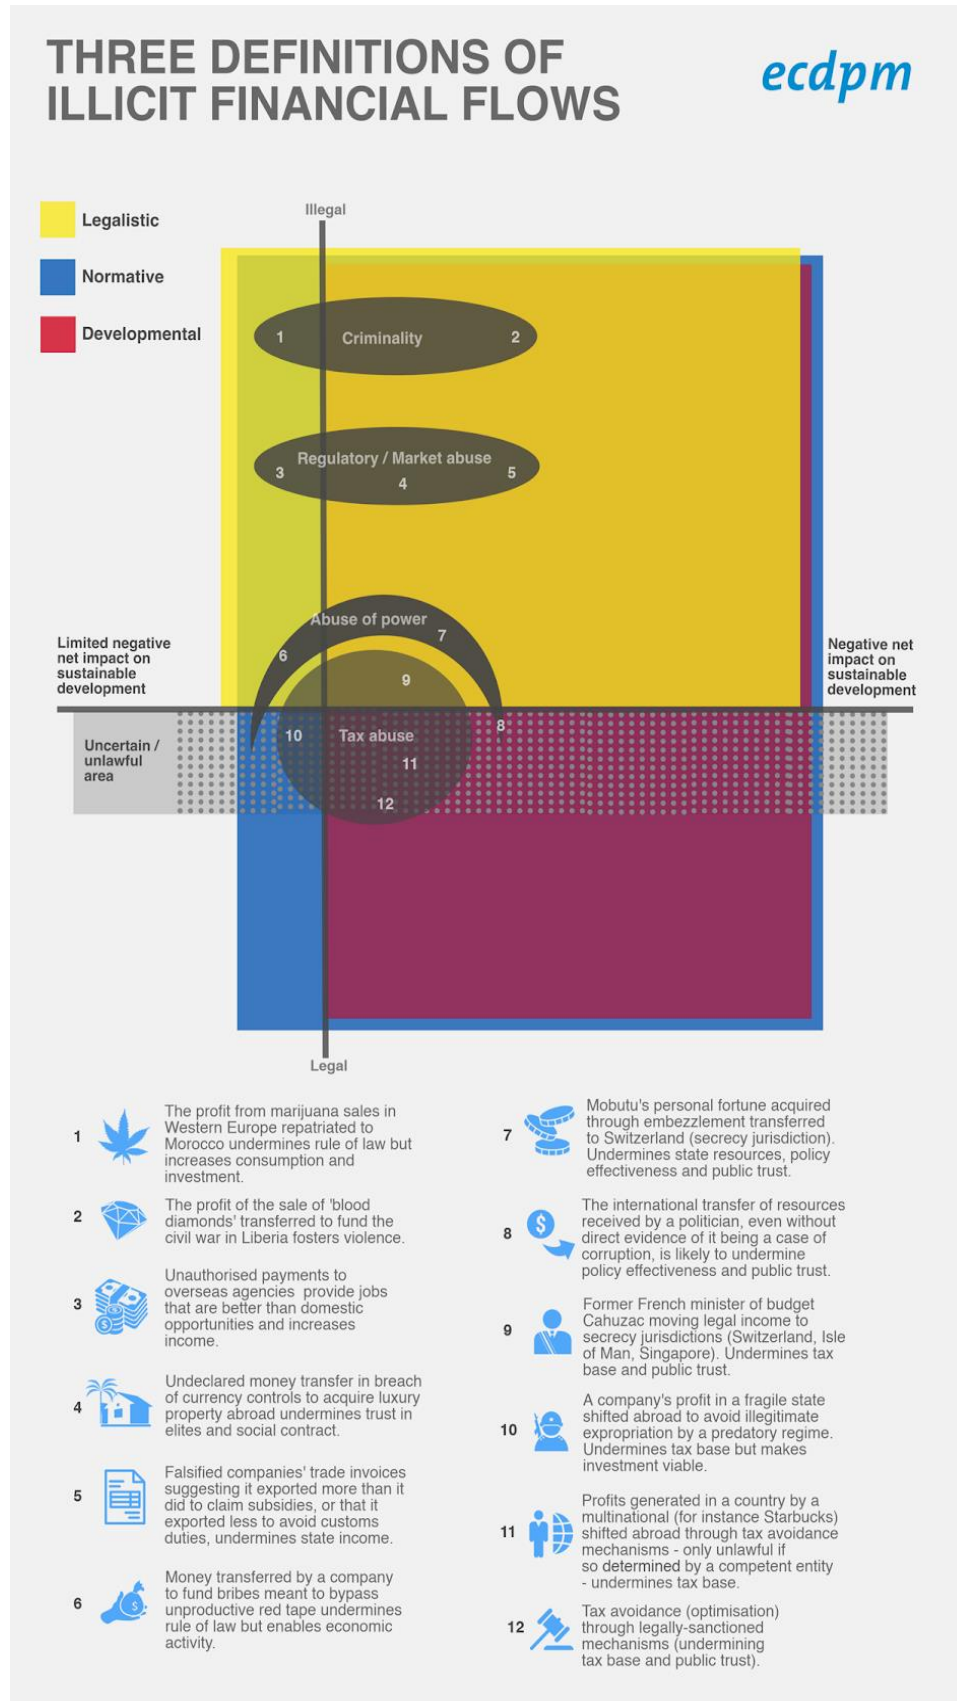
THREE DEFINITIONS OF ILLICIT FINANCIAL FLOWS

ecdpm

Legalistic

Normative

Developmental

Illegal

1 Criminality 2

Regulatory / Market abuse
3 4 5

Abuse of power
6 7
9

Limited negative net impact on sustainable development

Negative net impact on sustainable development

Uncertain / unlawful area

10 Tax abuse 8
11
12

Legal

1 The profit from marijuana sales in Western Europe repatriated to Morocco undermines rule of law but increases consumption and investment.

2 The profit of the sale of 'blood diamonds' transferred to fund the civil war in Liberia fosters violence.

3 Unauthorised payments to overseas agencies provide jobs that are better than domestic opportunities and increases income.

4 Undeclared money transfer in breach of currency controls to acquire luxury property abroad undermines trust in elites and social contract.

5 Falsified companies' trade invoices suggesting it exported more than it did to claim subsidies, or that it exported less to avoid customs duties, undermines state income.

6 Money transferred by a company to fund bribes meant to bypass unproductive red tape undermines rule of law but enables economic activity.

7 Mobutu's personal fortune acquired through embezzlement transferred to Switzerland (secrecy jurisdiction). Undermines state resources, policy effectiveness and public trust.

8 The international transfer of resources received by a politician, even without direct evidence of it being a case of corruption, is likely to undermine policy effectiveness and public trust.

9 Former French minister of budget Cahuzac moving legal income to secrecy jurisdictions (Switzerland, Isle of Man, Singapore). Undermines tax base and public trust.

10 A company's profit in a fragile state shifted abroad to avoid illegitimate expropriation by a predatory regime. Undermines tax base but makes investment viable.

11 Profits generated in a country by a multinational (for instance Starbucks) shifted abroad through tax avoidance mechanisms - only unlawful if so determined by a competent entity - undermines tax base.

12 Tax avoidance (optimisation) through legally-sanctioned mechanisms (undermining tax base and public trust).